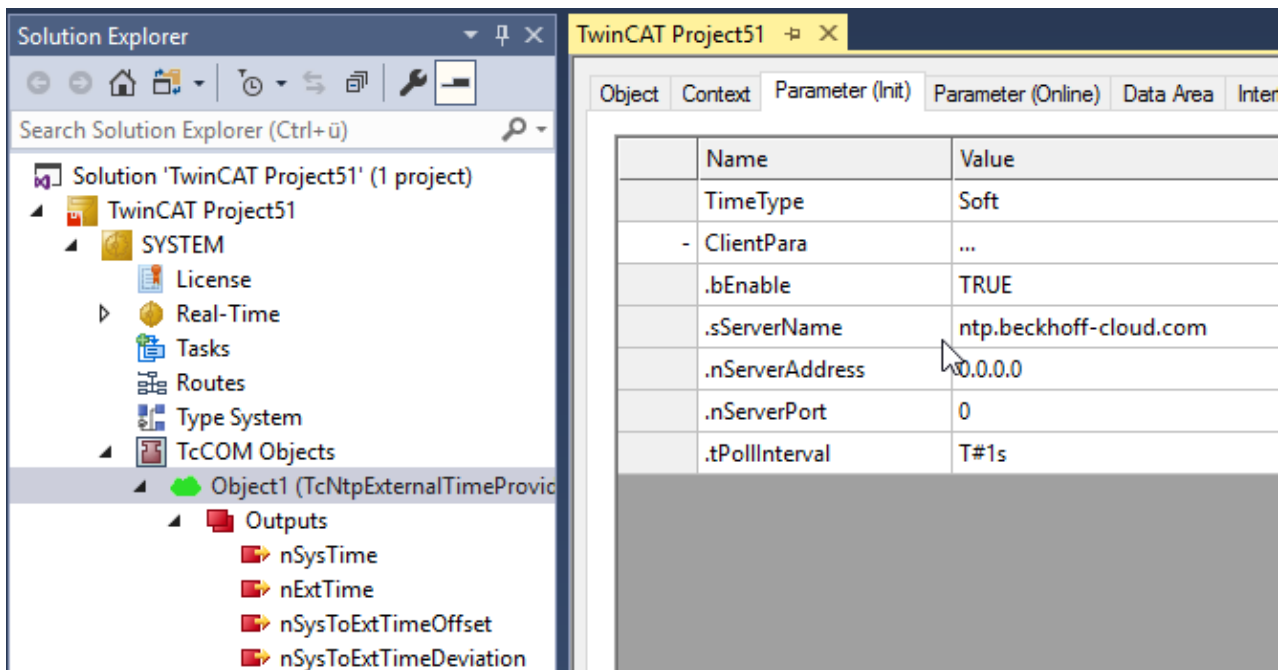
Solution Explorer

Search Solution Explorer (Ctrl+ü)

Solution 'TwinCAT Project51' (1 project)
TwinCAT Project51
SYSTEM
License
Real-Time
Tasks
Routes
Type System
TcCOM Objects
Object1 (TcNtpExternalTimeProvic
Outputs
nSysTime
nExtTime
nSysToExtTimeOffset
nSysToExtTimeDeviation

TwinCAT Project51

Object | Context | Parameter (Init) | Parameter (Online) | Data Area | Inter

| | Name | Value |
|---|---|---|
| | TimeType | Soft |
| - | ClientPara | ... |
| | .bEnable | TRUE |
| | .sServerName | ntp.beckhoff-cloud.com |
| | .nServerAddress | 0.0.0.0 |
| | .nServerPort | 0 |
| | .tPollInterval | T#1s |